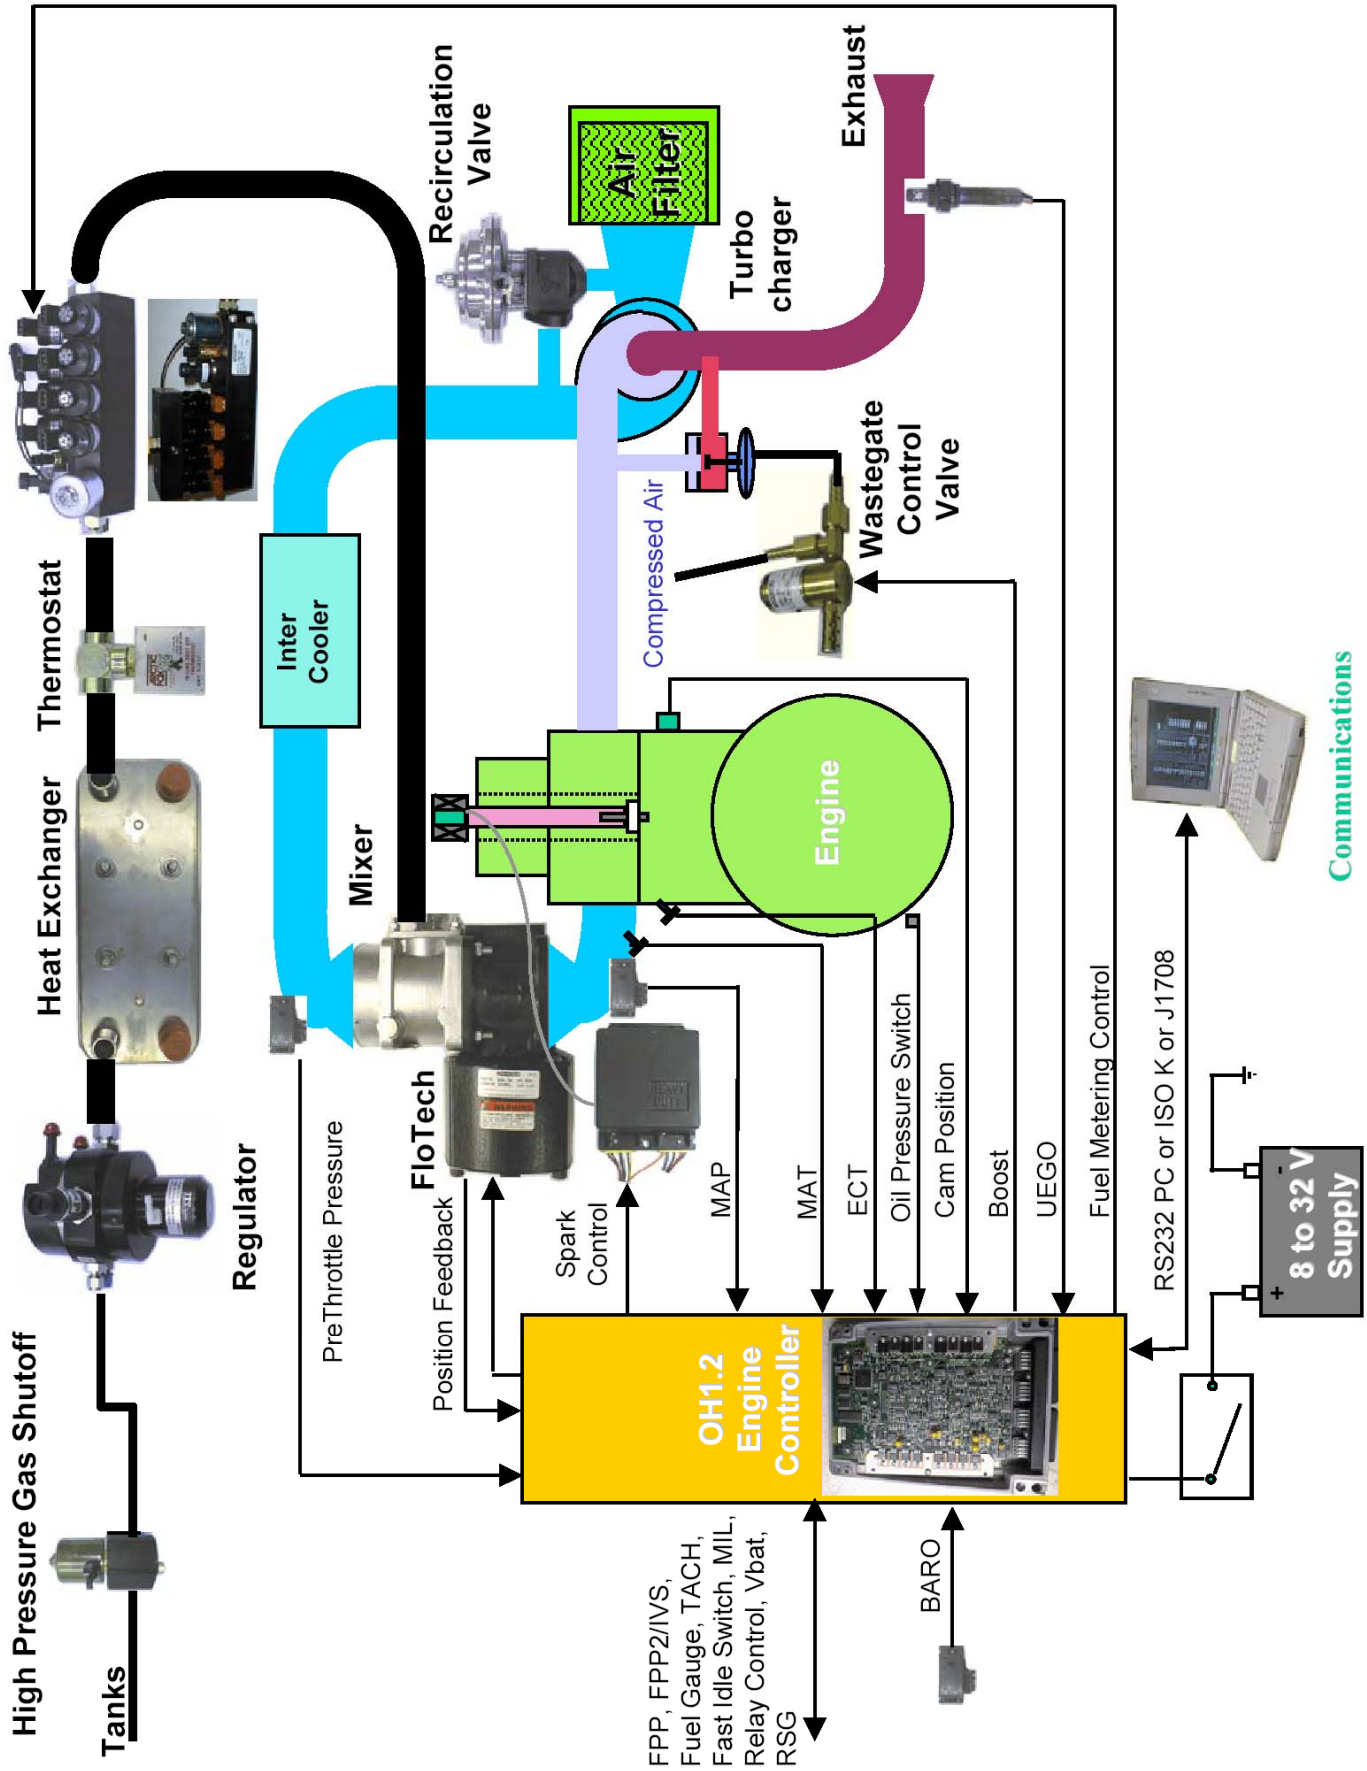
Recirculation Valve

Air Filter

Exhaust

Turbo charger

Wastegate Control Valve

Compressed Air

Thermostat

Inter Cooler

Heat Exchanger

Mixer

Engine

Communications

Regulator

FloTech

PreThrottle Pressure

Position Feedback

Spark Control

MAP

MAT

ECT

Oil Pressure Switch

Cam Position

Boost

UEGO

Fuel Metering Control

RS232 PC or ISO K or J1708

8 to 32 V Supply

High Pressure Gas Shutoff

Tanks

OH1.2 Engine Controller

FPP, FPP2/IVS, Fuel Gauge, TACH, Fast Idle Switch, MIL, Relay Control, Vbat, RSG

BARO